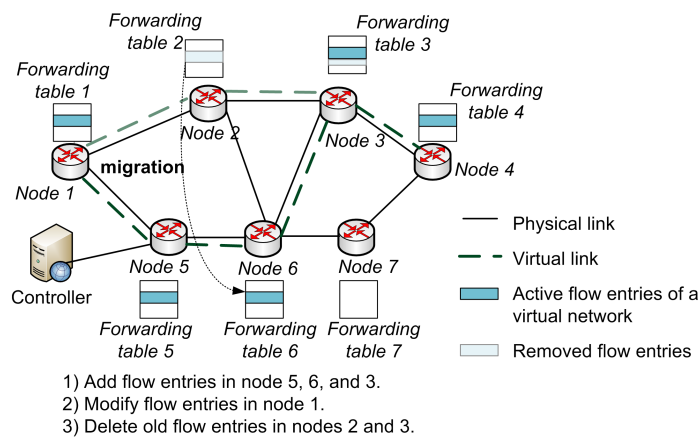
Forwarding table 2

Forwarding table 3

Forwarding table 1

Forwarding table 4

Node 2

Node 3

Node 4

migration

Node 1

Node 5

Node 6

Node 7

Controller

Physical link

Virtual link

Active flow entries of a virtual network

Removed flow entries

Forwarding table 5

Forwarding table 6

Forwarding table 7

1) Add flow entries in node 5, 6, and 3.
2) Modify flow entries in node 1.
3) Delete old flow entries in nodes 2 and 3.